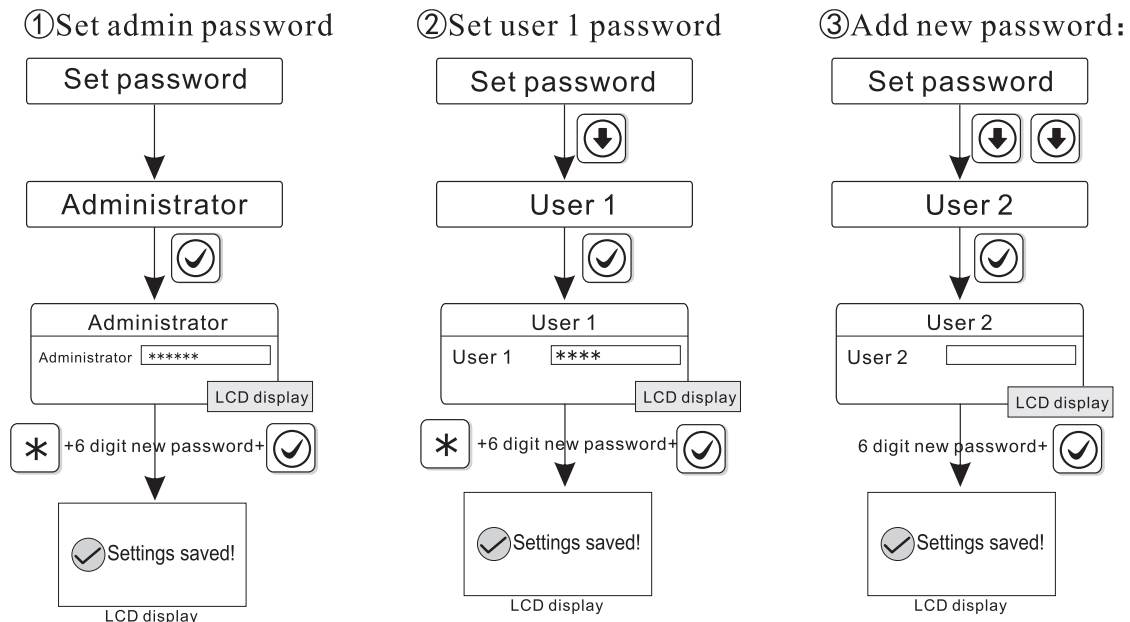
①Set admin password

Set password

Administrator

Administrator

Administrator ******

LCD display

$*$ +6 digit new password+

Settings saved!

LCD display

②Set user 1 password

Set password

User 1

User 1

User 1 ****

LCD display

$*$ +6 digit new password+

Settings saved!

LCD display

③Add new password:

Set password

User 2

User 2

User 2

LCD display

6 digit new password+

Settings saved!

LCD display